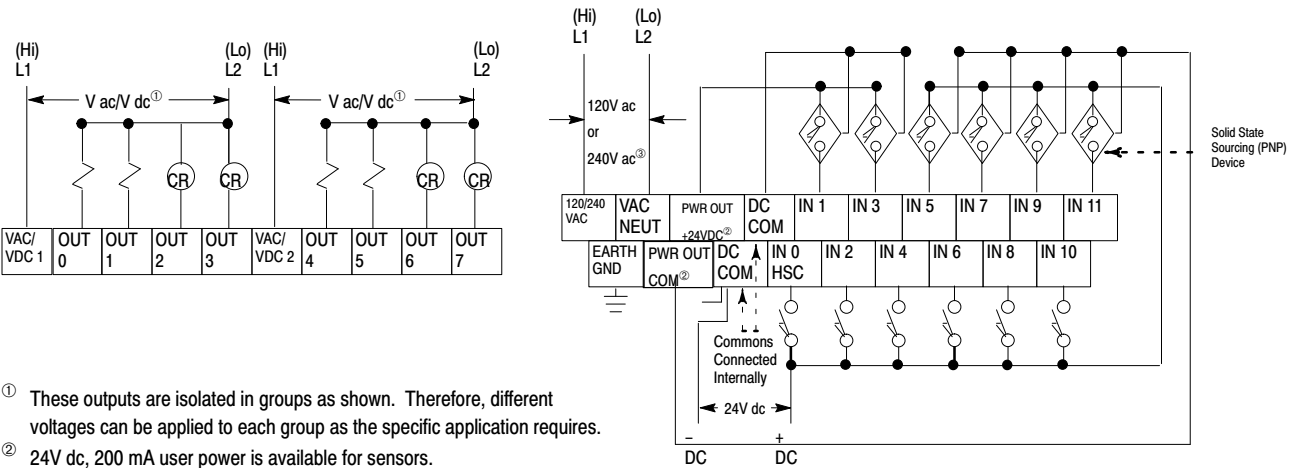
(Hi) L1

(Lo) L2

(Hi) L1

(Lo) L2

V ac/V dc①

V ac/V dc①

CR

CR

CR

CR

| VAC/ VDC 1 | OUT 0 | OUT 1 | OUT 2 | OUT 3 | VAC/ VDC 2 | OUT 4 | OUT 5 | OUT 6 | OUT 7 |
|---|---|---|---|---|---|---|---|---|---|

(Hi) L1

(Lo) L2

120V ac or 240V ac③

Solid State Sourcing (PNP) Device

| 120/240 VAC | VAC NEUT | PWR OUT +24VDC② | DC COM | IN 1 | IN 3 | IN 5 | IN 7 | IN 9 | IN 11 |
|---|---|---|---|---|---|---|---|---|---|

| EARTH GND | PWR OUT COM② | DC COM | IN 0 HSC | IN 2 | IN 4 | IN 6 | IN 8 | IN 10 |
|---|---|---|---|---|---|---|---|---|

Commons Connected Internally

24V dc

– DC

+ DC

① These outputs are isolated in groups as shown. Therefore, different voltages can be applied to each group as the specific application requires.

② 24V dc, 200 mA user power is available for sensors.